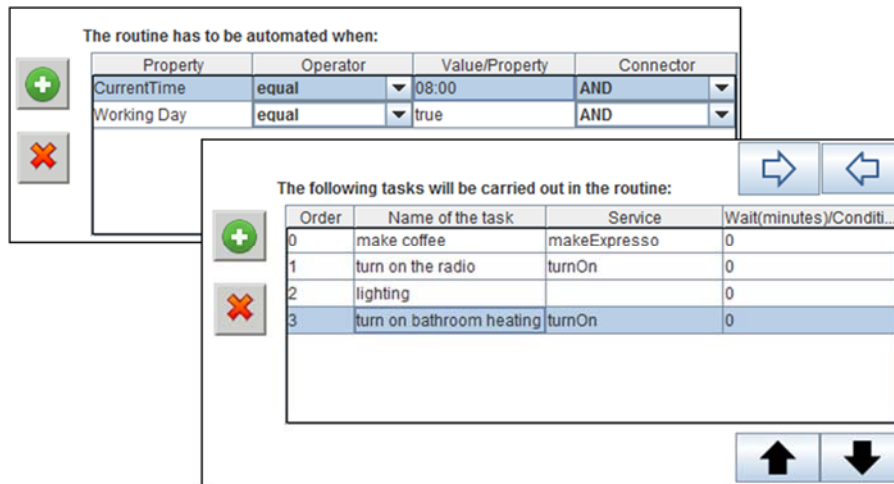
The routine has to be automated when:

| Property | Operator | Value/Property | Connector |
|---|---|---|---|
| CurrentTime | equal | 08:00 | AND |
| Working Day | equal | true | AND |

The following tasks will be carried out in the routine:

| Order | Name of the task | Service | Wait(minutes)/Conditi... |
|---|---|---|---|
| 0 | make coffee | makeExpresso | 0 |
| 1 | turn on the radio | turnOn | 0 |
| 2 | lighting | | 0 |
| 3 | turn on bathroom heating | turnOn | 0 |